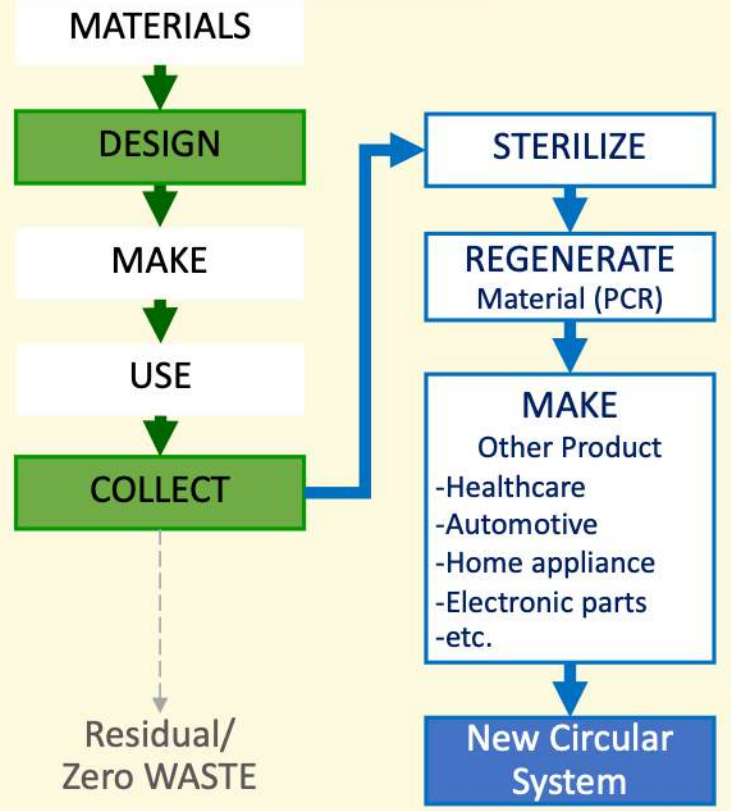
MATERIALS

DESIGN

MAKE

USE

COLLECT

Residual/
Zero WASTE

STERILIZE

REGENERATE
Material (PCR)

MAKE
Other Product
-Healthcare
-Automotive
-Home appliance
-Electronic parts
-etc.

New Circular System